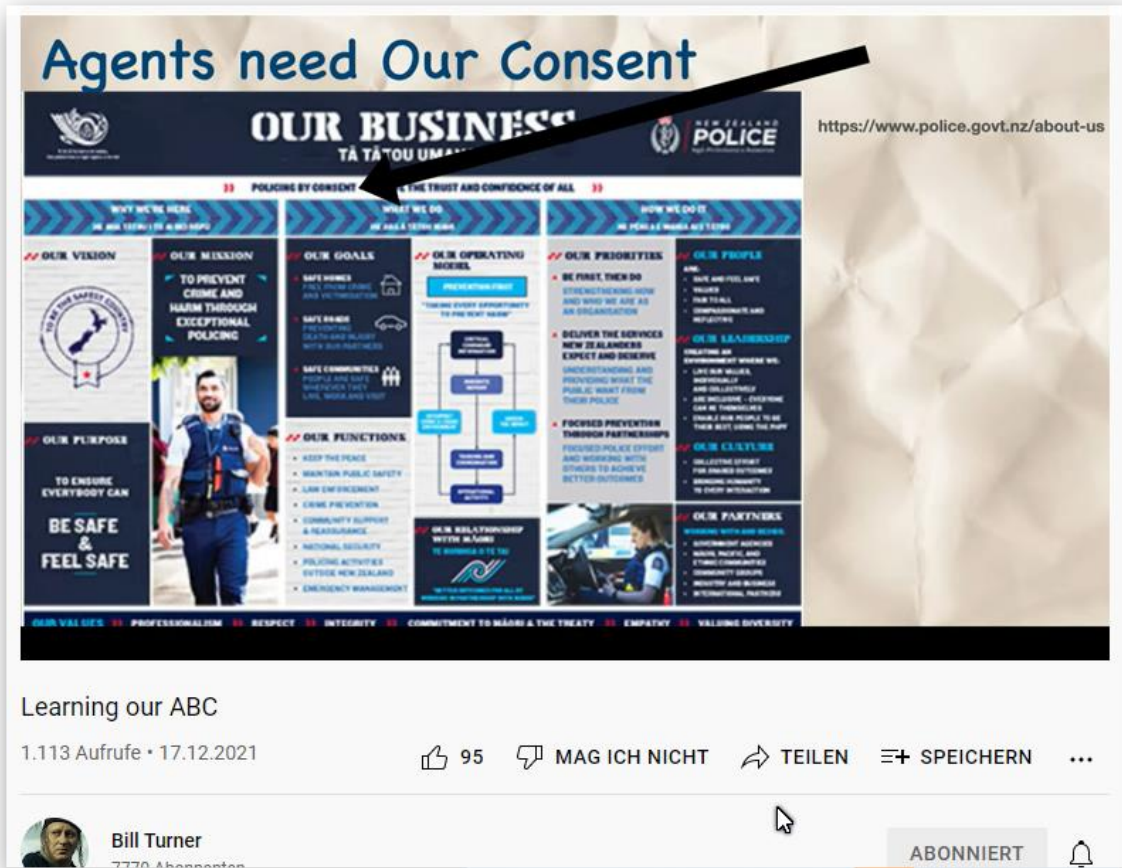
Agents need Our Consent

OUR BUSINESS
TĀ TĀTOU UMA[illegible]

NEW ZEALAND POLICE

https://www.police.govt.nz/about-us

POLICING BY CONSENT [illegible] THE TRUST AND CONFIDENCE OF ALL

WHY WE'RE HERE

WHAT WE DO

HOW WE DO IT

OUR VISION

TO BE THE SAFEST COUNTRY

OUR MISSION

TO PREVENT CRIME AND HARM THROUGH EXCEPTIONAL POLICING

OUR PURPOSE

TO ENSURE EVERYBODY CAN

BE SAFE & FEEL SAFE

OUR GOALS

SAFE HOMES

SAFE ROADS

SAFE COMMUNITIES

OUR OPERATING MODEL

PREVENTION FIRST

OUR FUNCTIONS

KEEP THE PEACE

MAINTAIN PUBLIC SAFETY

LAW ENFORCEMENT

CRIME PREVENTION

COMMUNITY SUPPORT & REASSURANCE

NATIONAL SECURITY

POLICING ACTIVITIES OUTSIDE NEW ZEALAND

EMERGENCY MANAGEMENT

OUR RELATIONSHIP WITH MĀORI

OUR PRIORITIES

BE FIRST, THEN DO

DELIVER THE SERVICES NEW ZEALANDERS EXPECT AND DESERVE

FOCUSED PREVENTION THROUGH PARTNERSHIPS

OUR PEOPLE

OUR LEADERSHIP

OUR CULTURE

OUR PARTNERS

OUR VALUES PROFESSIONALISM RESPECT INTEGRITY COMMITMENT TO MĀORI & THE TREATY EMPATHY VALUING DIVERSITY

Learning our ABC

1.113 Aufrufe • 17.12.2021

95 MAG ICH NICHT TEILEN SPEICHERN ...

Bill Turner
7770 Abonnenten

ABONNIERT